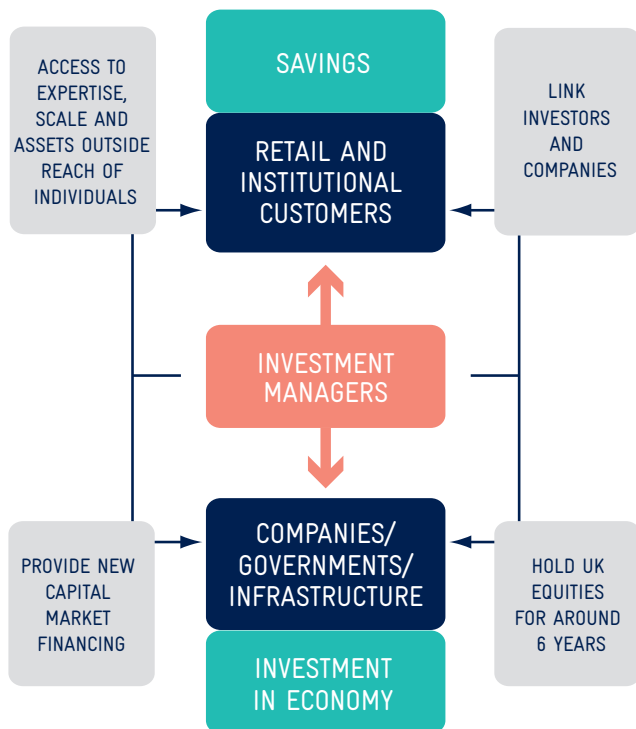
ACCESS TO EXPERTISE, SCALE AND ASSETS OUTSIDE REACH OF INDIVIDUALS

SAVINGS

RETAIL AND INSTITUTIONAL CUSTOMERS

LINK INVESTORS AND COMPANIES

INVESTMENT MANAGERS

PROVIDE NEW CAPITAL MARKET FINANCING

COMPANIES/ GOVERNMENTS/ INFRASTRUCTURE

INVESTMENT IN ECONOMY

HOLD UK EQUITIES FOR AROUND 6 YEARS